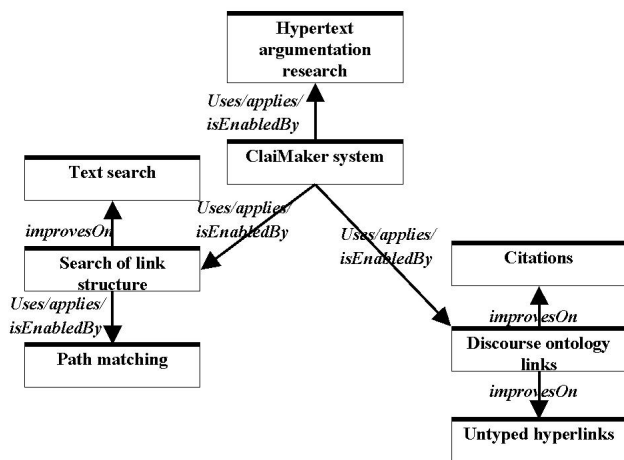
Hypertext argumentation research

Uses/applies/
isEnabledBy

ClaiMaker system

Text search

improvesOn

Uses/applies/
isEnabledBy

Search of link structure

Uses/applies/
isEnabledBy

Path matching

Uses/applies/
isEnabledBy

Citations

improvesOn

Discourse ontology links

improvesOn

Untyped hyperlinks